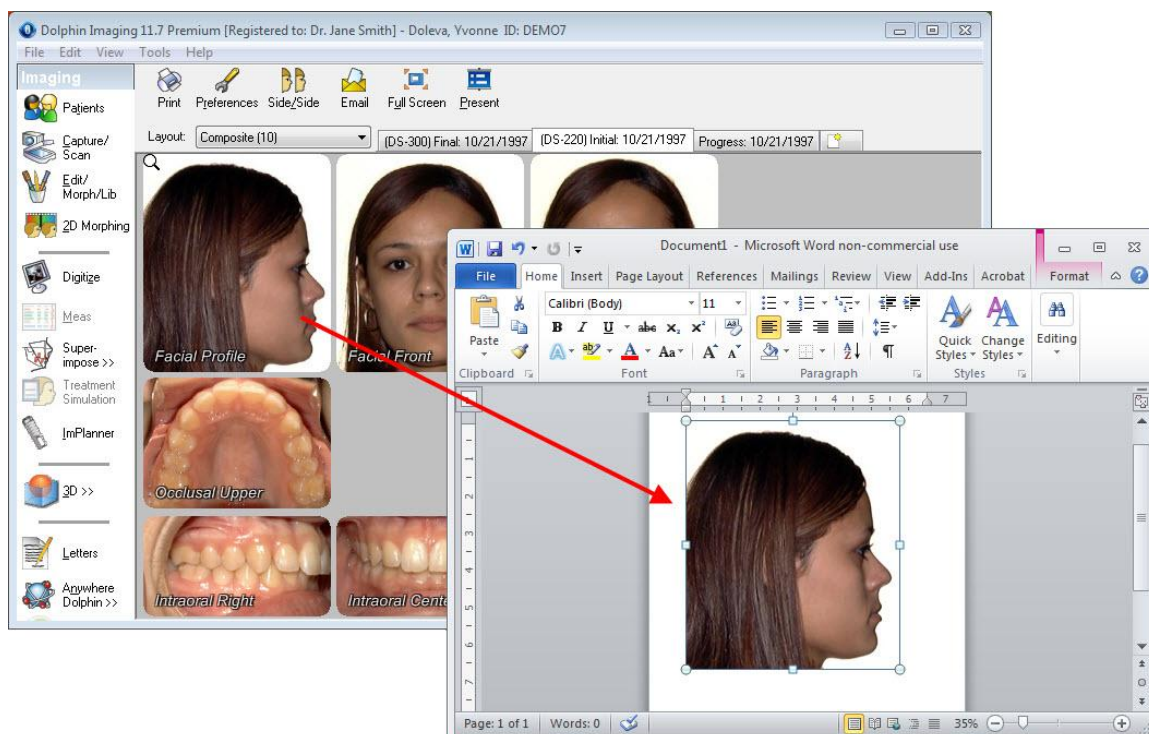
Dolphin Imaging 11.7 Premium [Registered to: Dr. Jane Smith] - Doleva, Yvonne ID: DEMO7

File Edit View Tools Help

Imaging

Patients

Capture/ Scan

Edit/ Morph/Lib

2D Morphing

Digitize

Meas

Superimpose >>

Treatment Simulation

ImPlanner

3D >>

Letters

Anywhere Dolphin >>

Print Preferences Side/Side Email Full Screen Present

Layout: Composite (10)

(DS-300) Final: 10/21/1997 (DS-220) Initial: 10/21/1997 Progress: 10/21/1997

Facial Profile

Facial Front

Occlusal Upper

Intraoral Right

Intraoral Cente

Document1 - Microsoft Word non-commercial use

File Home Insert Page Layout References Mailings Review View Add-Ins Acrobat Format

Paste

Clipboard

Calibri (Body) 11

B I U abe $x_2$ $x^2$

A Aa A A

Font

Paragraph

Quick Styles Change Styles

Styles

Editing

1 2 3 4 5 6 7

Page: 1 of 1 Words: 0 35%